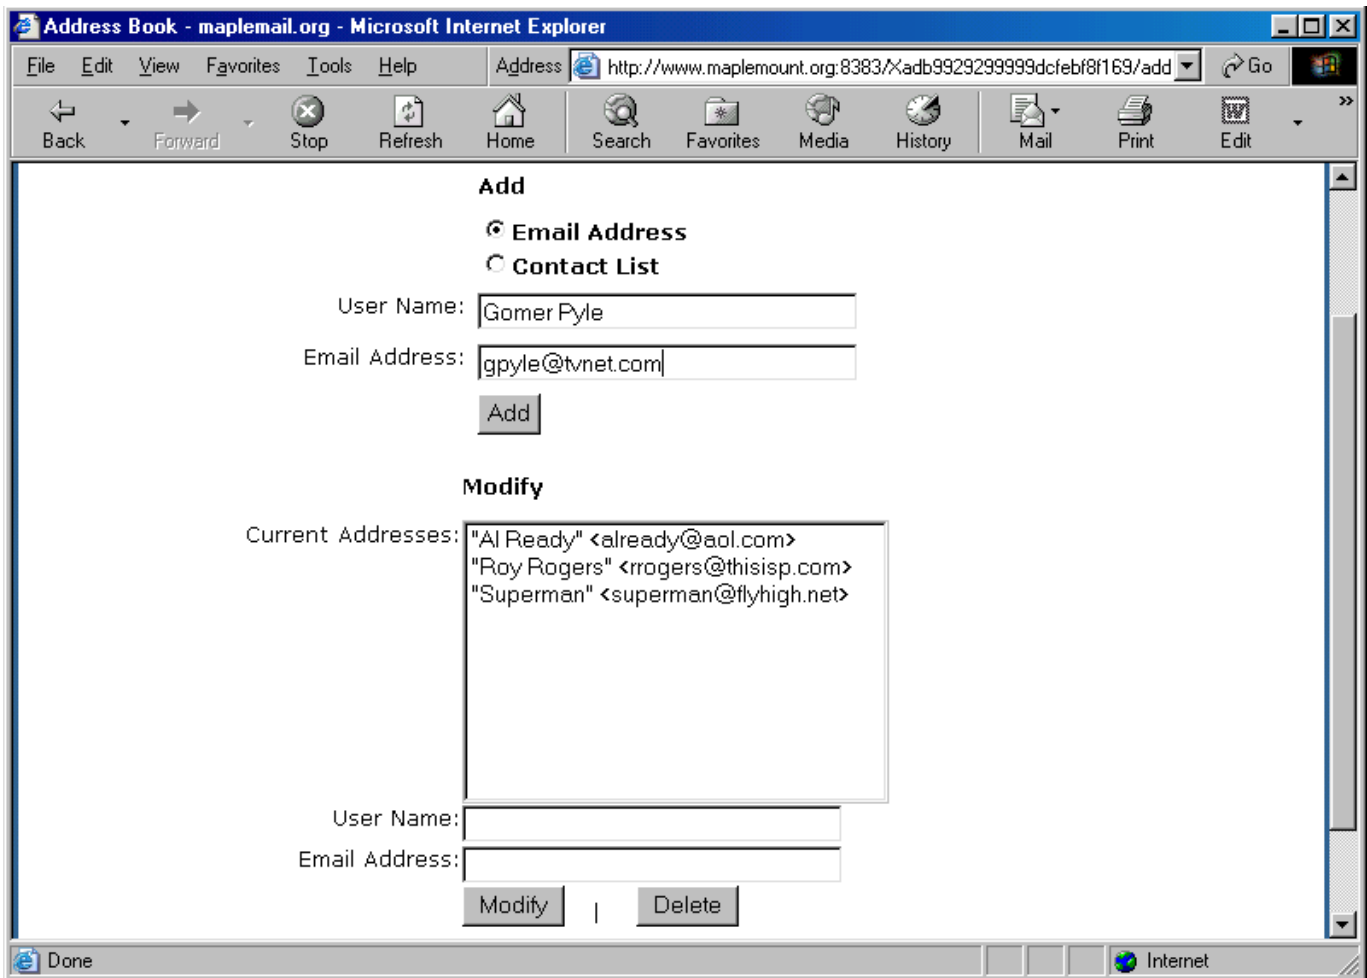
Address Book - maplemail.org - Microsoft Internet Explorer

File Edit View Favorites Tools Help Address http://www.maplemount.org:8383/Xadb9929299999dcfebf8f169/add Go

Back Forward Stop Refresh Home Search Favorites Media History Mail Print Edit

Add

Email Address
Contact List

User Name: Gomer Pyle

Email Address: gpyle@tvnet.com

Add

Modify

Current Addresses: "Al Ready" <already@aol.com>
"Roy Rogers" <rrogers@thisisp.com>
"Superman" <superman@flyhigh.net>

User Name:

Email Address:

Modify | Delete

Done Internet